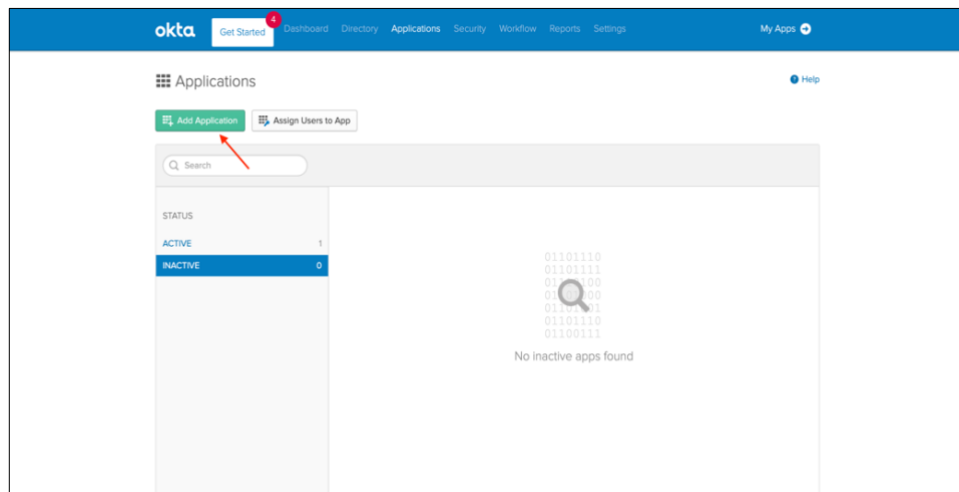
okta Get Started 4 Dashboard Directory Applications Security Workflow Reports Settings My Apps

Applications

Help

Add Application Assign Users to App

Search

STATUS

ACTIVE 1

INACTIVE 0

01101110
01101111
01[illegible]00
01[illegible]00
01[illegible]01
01101110
01100111

No inactive apps found